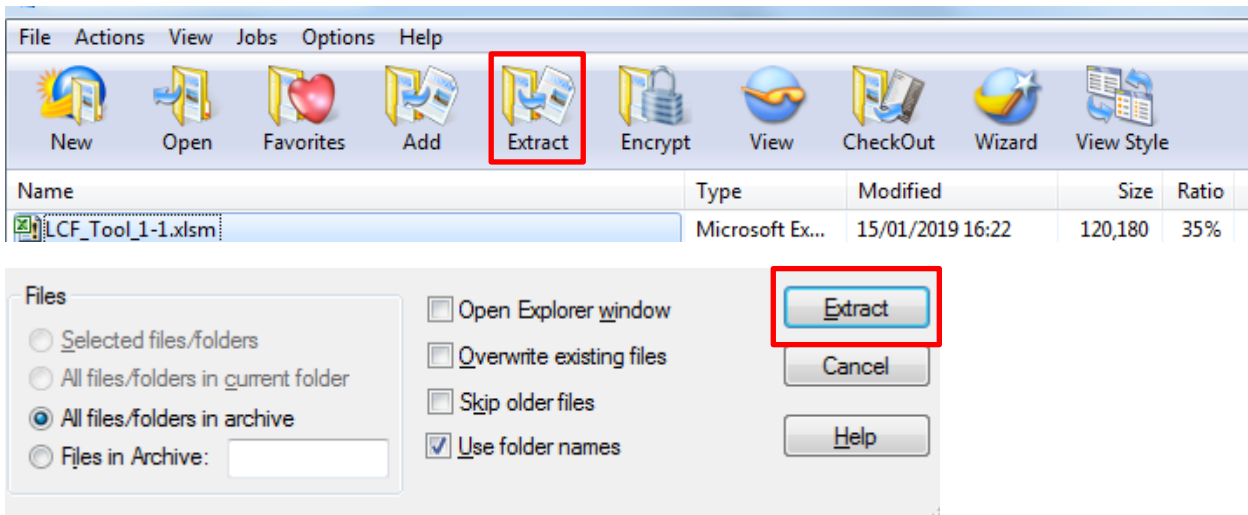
File Actions View Jobs Options Help

New Open Favorites Add Extract Encrypt View CheckOut Wizard View Style

| Name | Type | Modified | Size | Ratio |
|---|---|---|---|---|
| LCF_Tool_1-1.xlsm | Microsoft Ex... | 15/01/2019 16:22 | 120,180 | 35% |

Files
Selected files/folders
All files/folders in current folder
All files/folders in archive
Files in Archive:

Open Explorer window
Overwrite existing files
Skip older files
Use folder names

Extract
Cancel
Help